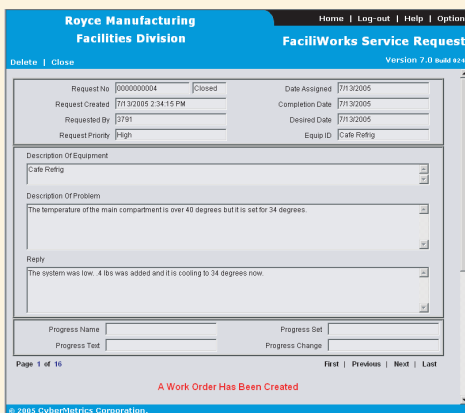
Royce Manufacturing
Facilities Division

Home | Log-out | Help | Option

FaciliWorks Service Request

Delete | Close

Version 7.0 Build 024

Request No 0000000004 Closed

Request Created 7/13/2005 2:34:15 PM

Requested By 3791

Request Priority High

Date Assigned 7/13/2005

Completion Date 7/13/2005

Desired Date 7/13/2005

Equip ID Cafe Refrig

Description Of Equipment

Cafe Refrig

Description Of Problem

The temperature of the main compartment is over 40 degrees but it is set for 34 degrees.

Reply

The system was low. .4 lbs was added and it is cooling to 34 degrees now.

Progress Name

Progress Text

Progress Set

Progress Change

Page 1 of 16

First | Previous | Next | Last

A Work Order Has Been Created

© 2005 CyberMetrics Corporation.